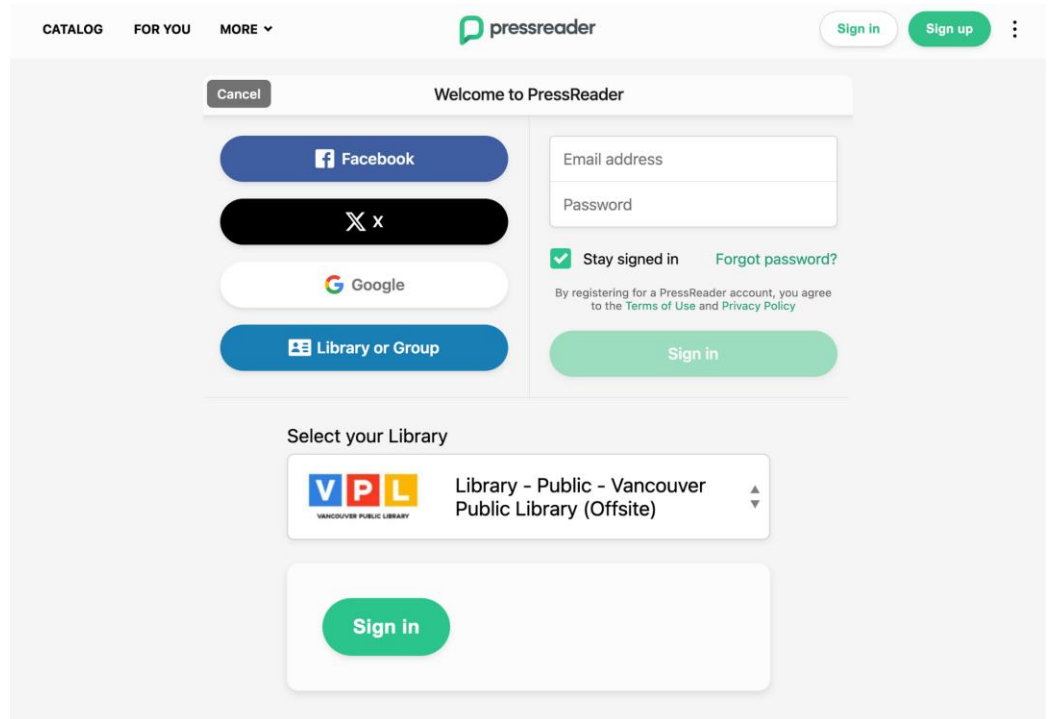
CATALOG FOR YOU MORE

pressreader

Sign in Sign up

Cancel

Welcome to PressReader

Facebook

X

Google

Library or Group

Email address

Password

Stay signed in

Forgot password?

By registering for a PressReader account, you agree to the Terms of Use and Privacy Policy

Sign in

Select your Library

VPL

VANCOUVER PUBLIC LIBRARY

Library - Public - Vancouver Public Library (Offsite)

Sign in